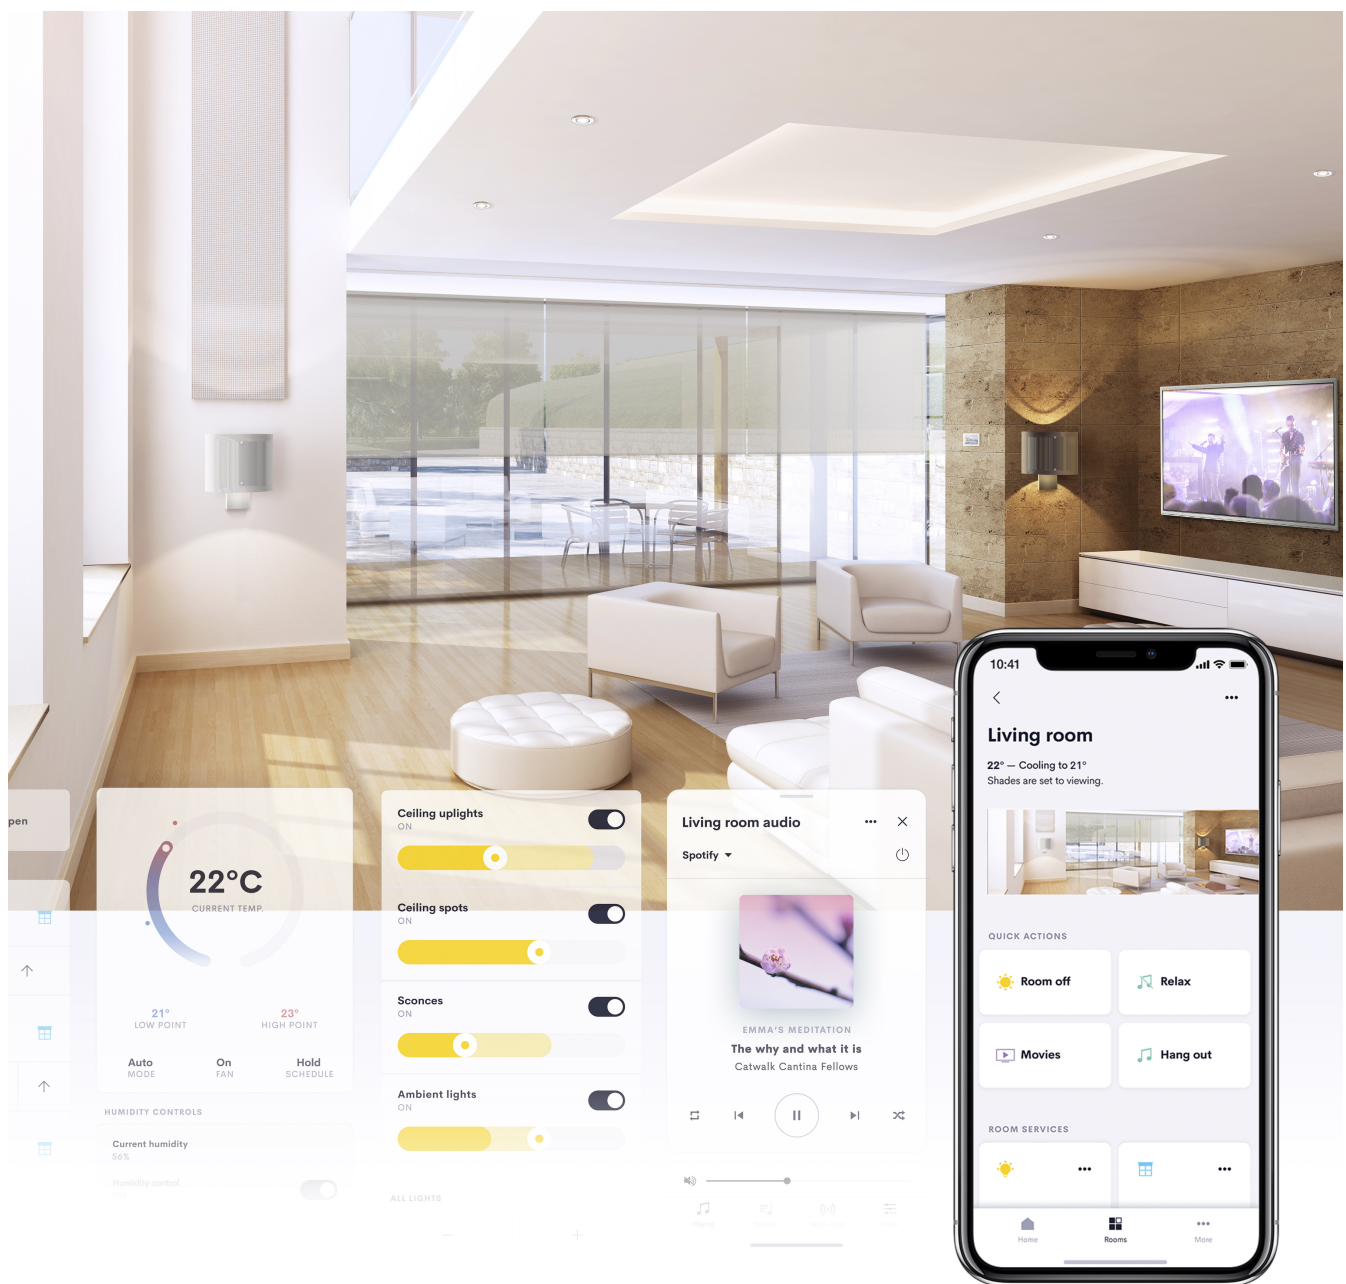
pen

22°C
CURRENT TEMP.

21°
LOW POINT

23°
HIGH POINT

Auto
MODE

On
FAN

Hold
SCHEDULE

HUMIDITY CONTROLS

Current humidity
56%

Humidity control

Ceiling uplights
ON

Ceiling spots
ON

Sconces
ON

Ambient lights
ON

ALL LIGHTS

Living room audio

Spotify

EMMA'S MEDITATION
The why and what it is
Catwalk Cantina Fellows

10:41

Living room

22° — Cooling to 21°
Shades are set to viewing.

QUICK ACTIONS

Room off

Relax

Movies

Hang out

ROOM SERVICES

Home

Rooms

More